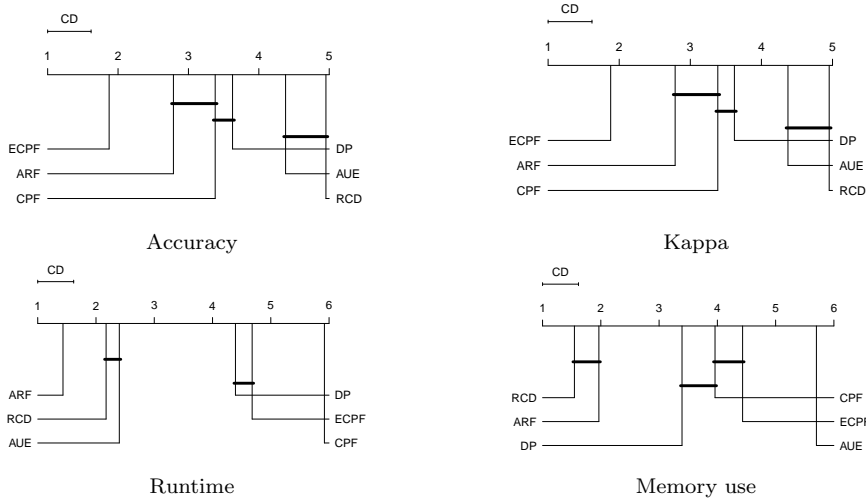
CD

1 2 3 4 5

ECPF
ARF
CPF

DP
AUE
RCD

Accuracy

CD

1 2 3 4 5

ECPF
ARF
CPF

DP
AUE
RCD

Kappa

CD

1 2 3 4 5 6

ARF
RCD
AUE

DP
ECPF
CPF

Runtime

CD

1 2 3 4 5 6

RCD
ARF
DP

CPF
ECPF
AUE

Memory use